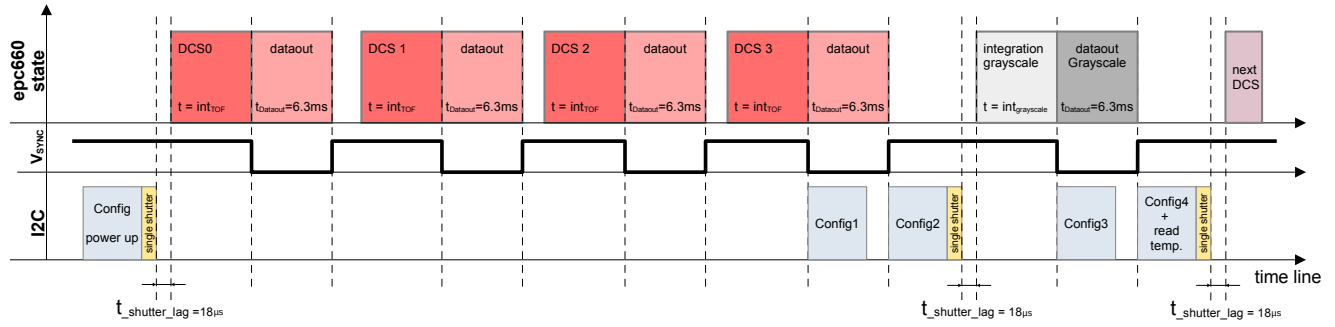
epc660 state

DCS0

t = $int_{TOF}$

dataout

$t_{Dataout}$=6.3ms

DCS 1

t = $int_{TOF}$

dataout

$t_{Dataout}$=6.3ms

DCS 2

t = $int_{TOF}$

dataout

$t_{Dataout}$=6.3ms

DCS 3

t = $int_{TOF}$

dataout

$t_{Dataout}$=6.3ms

integration grayscale

t = $int_{grayscale}$

dataout Grayscale

$t_{Dataout}$=6.3ms

next DCS

$V_{SYNC}$

I2C

Config

power up

single shutter

Config1

Config2

single shutter

Config3

Config4 + read temp.

single shutter

time line

$t_{\_shutter\_lag}$ =18µs

$t_{\_shutter\_lag}$ = 18µs

$t_{\_shutter\_lag}$ = 18µs